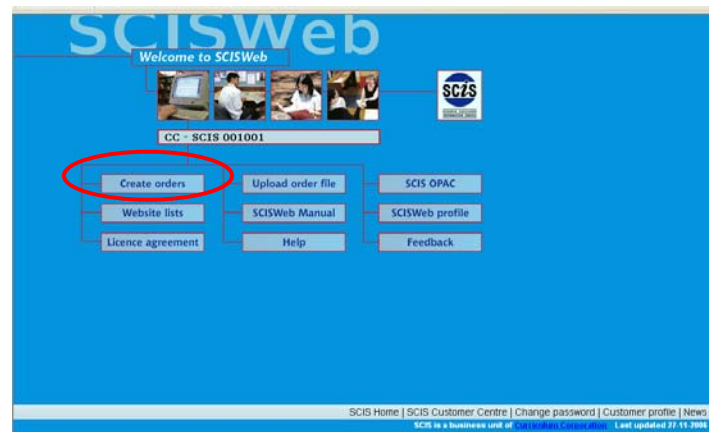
SCISWeb

Welcome to SCISWeb

SCIS

CC - SCIS 001001

Create orders

Upload order file

SCIS OPAC

Website lists

SCISWeb Manual

SCISWeb profile

Licence agreement

Help

Feedback

SCIS Home | SCIS Customer Centre | Change password | Customer profile | News

SCIS is a business unit of Curriculum Corporation Last updated 27-11-2006